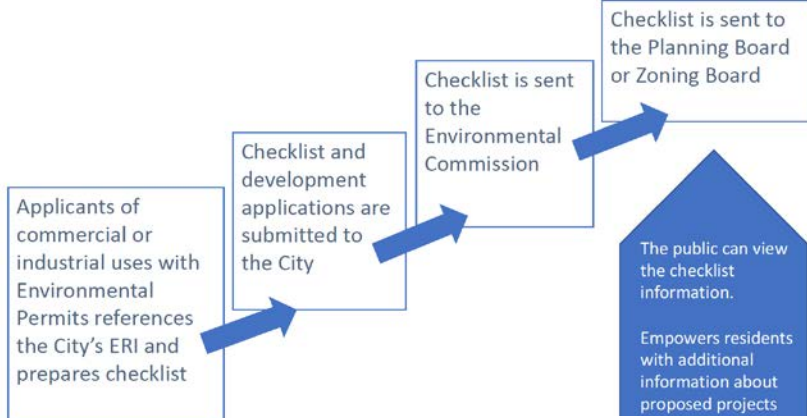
Applicants of commercial or industrial uses with Environmental Permits references the City's ERI and prepares checklist

Checklist and development applications are submitted to the City

Checklist is sent to the Environmental Commission

Checklist is sent to the Planning Board or Zoning Board

The public can view the checklist information.

Empowers residents with additional information about proposed projects